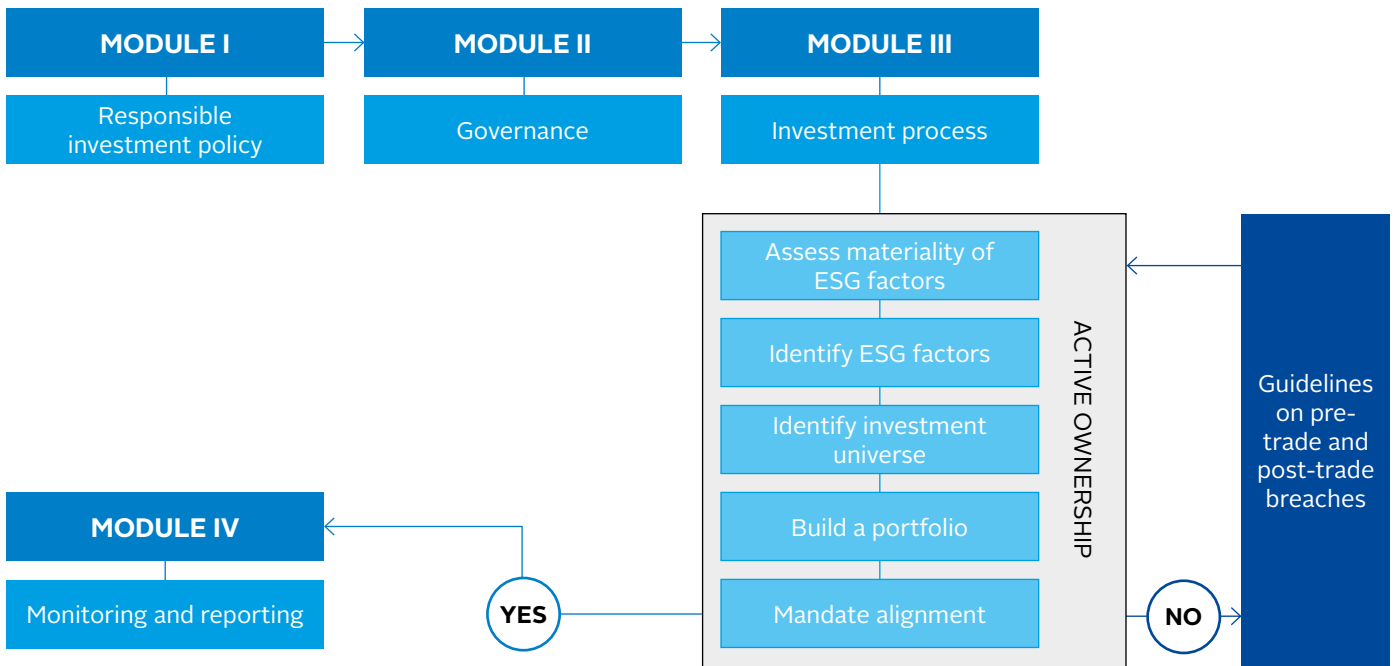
MODULE I

Responsible investment policy

MODULE II

Governance

MODULE III

Investment process

Assess materiality of ESG factors

Identify ESG factors

Identify investment universe

Build a portfolio

Mandate alignment

ACTIVE OWNERSHIP

Guidelines on pre-trade and post-trade breaches

MODULE IV

Monitoring and reporting

YES

NO